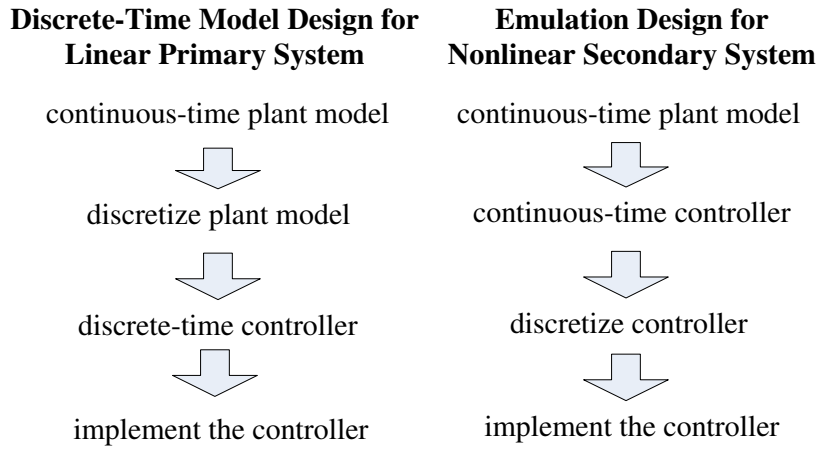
Discrete-Time Model Design for Linear Primary System

continuous-time plant model

discretize plant model

discrete-time controller

implement the controller

Emulation Design for Nonlinear Secondary System

continuous-time plant model

continuous-time controller

discretize controller

implement the controller